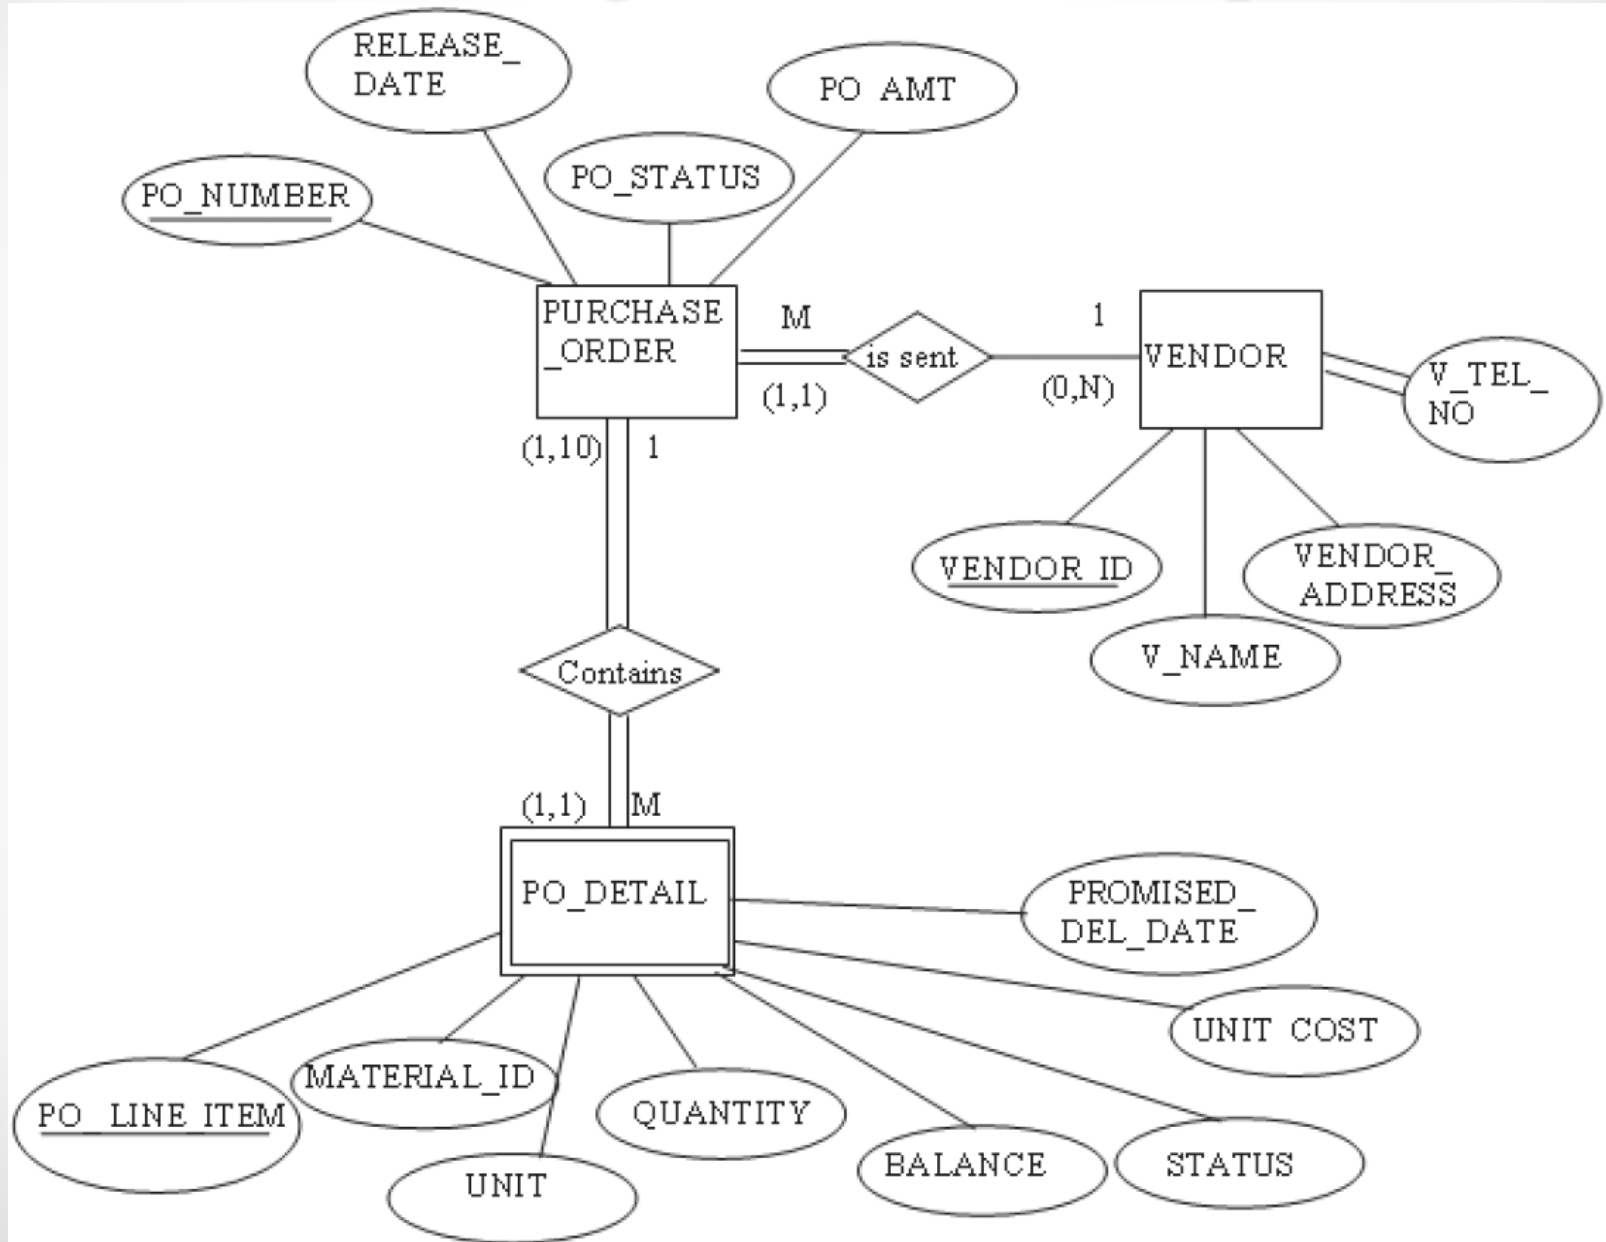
RELEASE_ DATE

PO AMT

PO_STATUS

PO_NUMBER

PURCHASE _ORDER

M

is sent

1

VENDOR

V_TEL_ NO

(1,1)

(0,N)

(1,10)

1

VENDOR ID

VENDOR_ ADDRESS

V_NAME

Contains

(1,1)

M

PO_DETAIL

PROMISED_ DEL_DATE

UNIT COST

PO LINE ITEM

MATERIAL_ID

QUANTITY

BALANCE

STATUS

UNIT